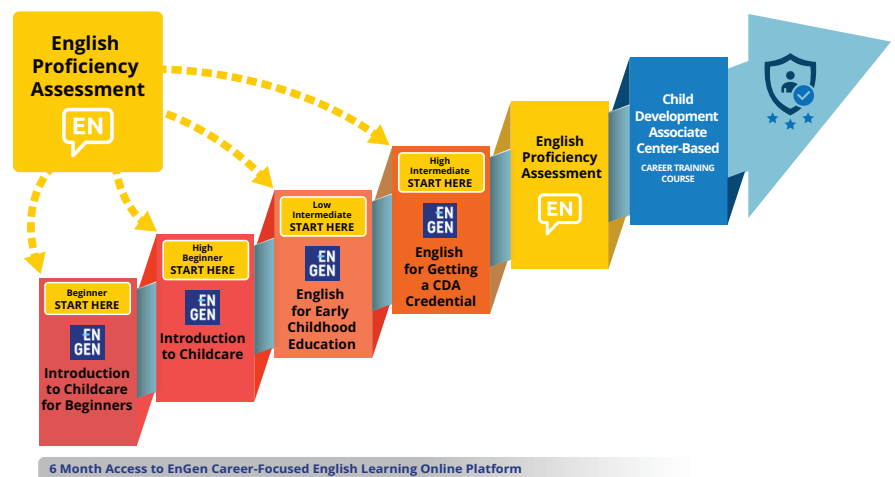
English Proficiency Assessment

EN

Beginner
START HERE

EN GEN

Introduction to Childcare for Beginners

High Beginner
START HERE

EN GEN

Introduction to Childcare

Low Intermediate
START HERE

EN GEN

English for Early Childhood Education

High Intermediate
START HERE

EN GEN

English for Getting a CDA Credential

English Proficiency Assessment

EN

Child Development Associate Center-Based

CAREER TRAINING COURSE

6 Month Access to EnGen Career-Focused English Learning Online Platform